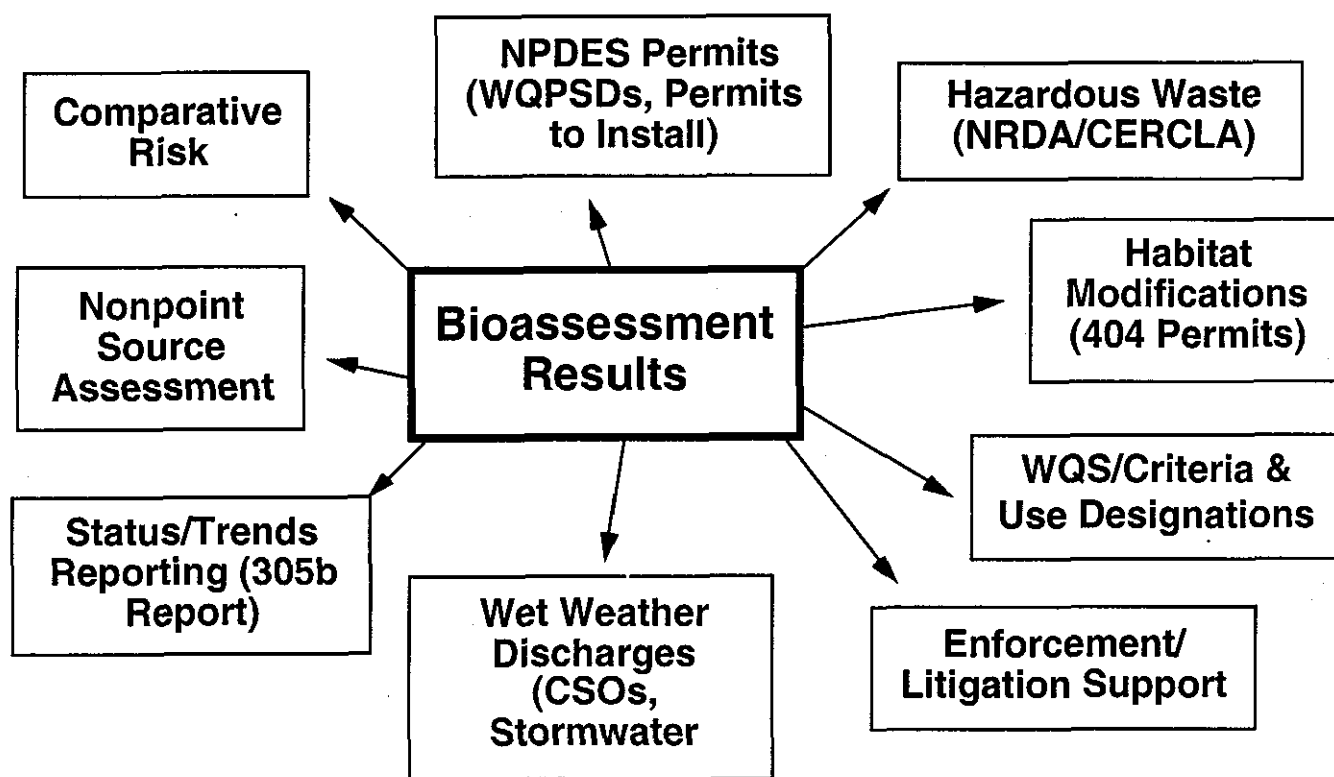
Comparative Risk

NPDES Permits (WQPSDs, Permits to Install)

Hazardous Waste (NRDA/CERCLA)

Nonpoint Source Assessment

Bioassessment Results

Habitat Modifications (404 Permits)

Status/Trends Reporting (305b Report)

Wet Weather Discharges (CSOs, Stormwater

WQS/Criteria & Use Designations

Enforcement/ Litigation Support